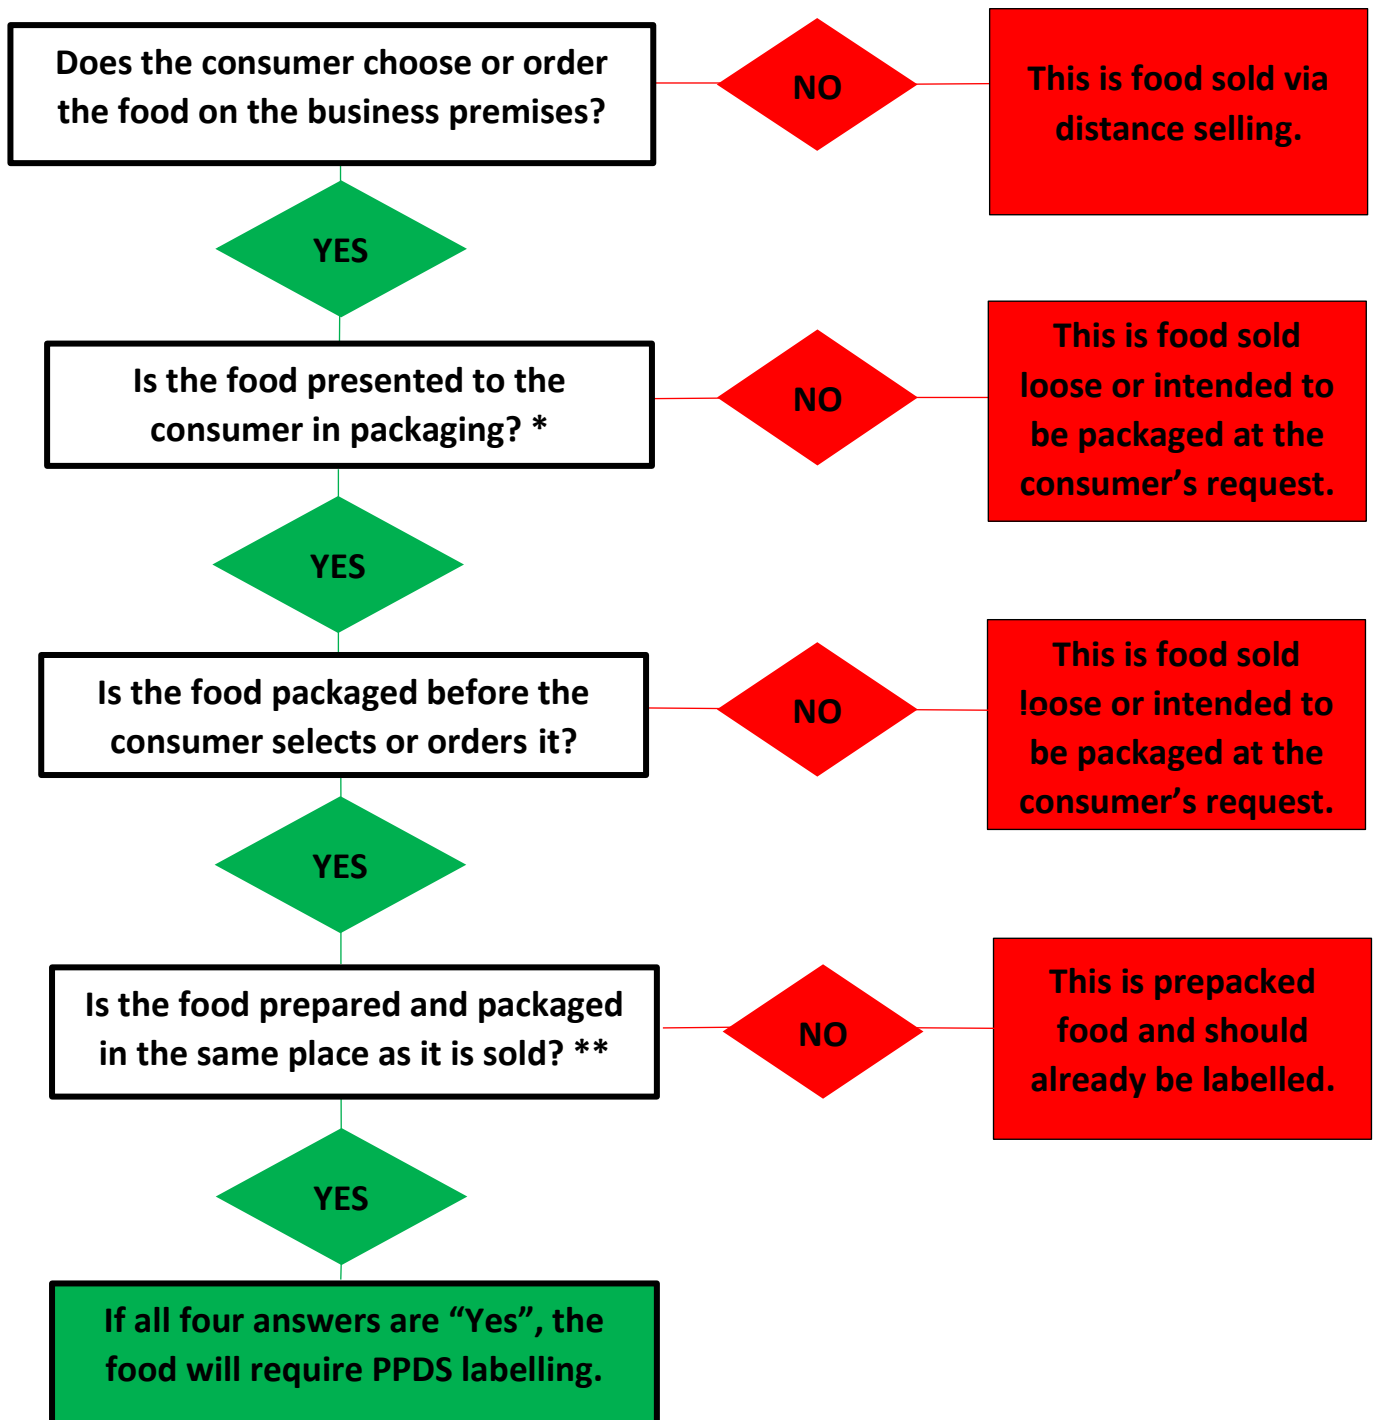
Does the consumer choose or order the food on the business premises?

NO

This is food sold via distance selling.

YES

Is the food presented to the consumer in packaging? *

NO

This is food sold loose or intended to be packaged at the consumer's request.

YES

Is the food packaged before the consumer selects or orders it?

NO

This is food sold loose or intended to be packaged at the consumer's request.

YES

Is the food prepared and packaged in the same place as it is sold? **

NO

This is prepacked food and should already be labelled.

YES

If all four answers are "Yes", the food will require PPDS labelling.